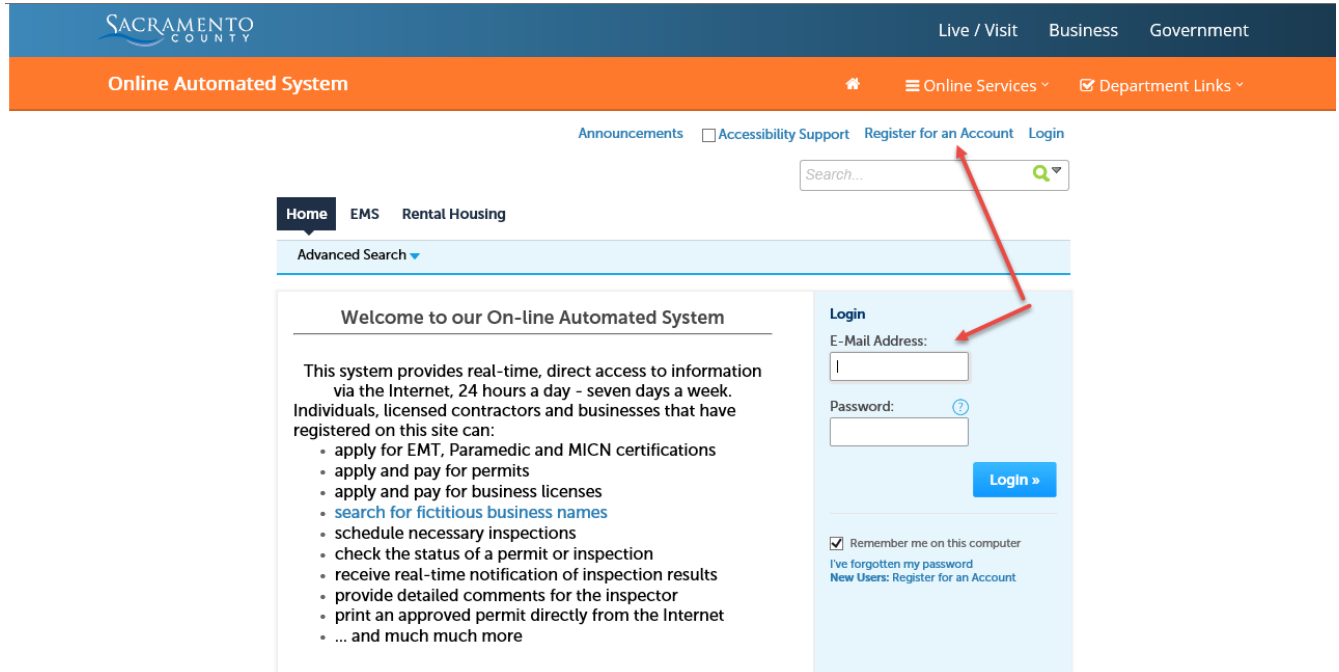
SACRAMENTO COUNTY

Live / Visit Business Government

Online Automated System

Online Services Department Links

Announcements Accessibility Support Register for an Account Login

Search...

Home EMS Rental Housing

Advanced Search

Welcome to our On-line Automated System

This system provides real-time, direct access to information via the Internet, 24 hours a day - seven days a week. Individuals, licensed contractors and businesses that have registered on this site can:

- apply for EMT, Paramedic and MICN certifications
- apply and pay for permits
- apply and pay for business licenses
- search for fictitious business names
- schedule necessary inspections
- check the status of a permit or inspection
- receive real-time notification of inspection results
- provide detailed comments for the inspector
- print an approved permit directly from the Internet
- ... and much much more

Login

E-Mail Address:

Password:

Login »

Remember me on this computer

I've forgotten my password

New Users: Register for an Account